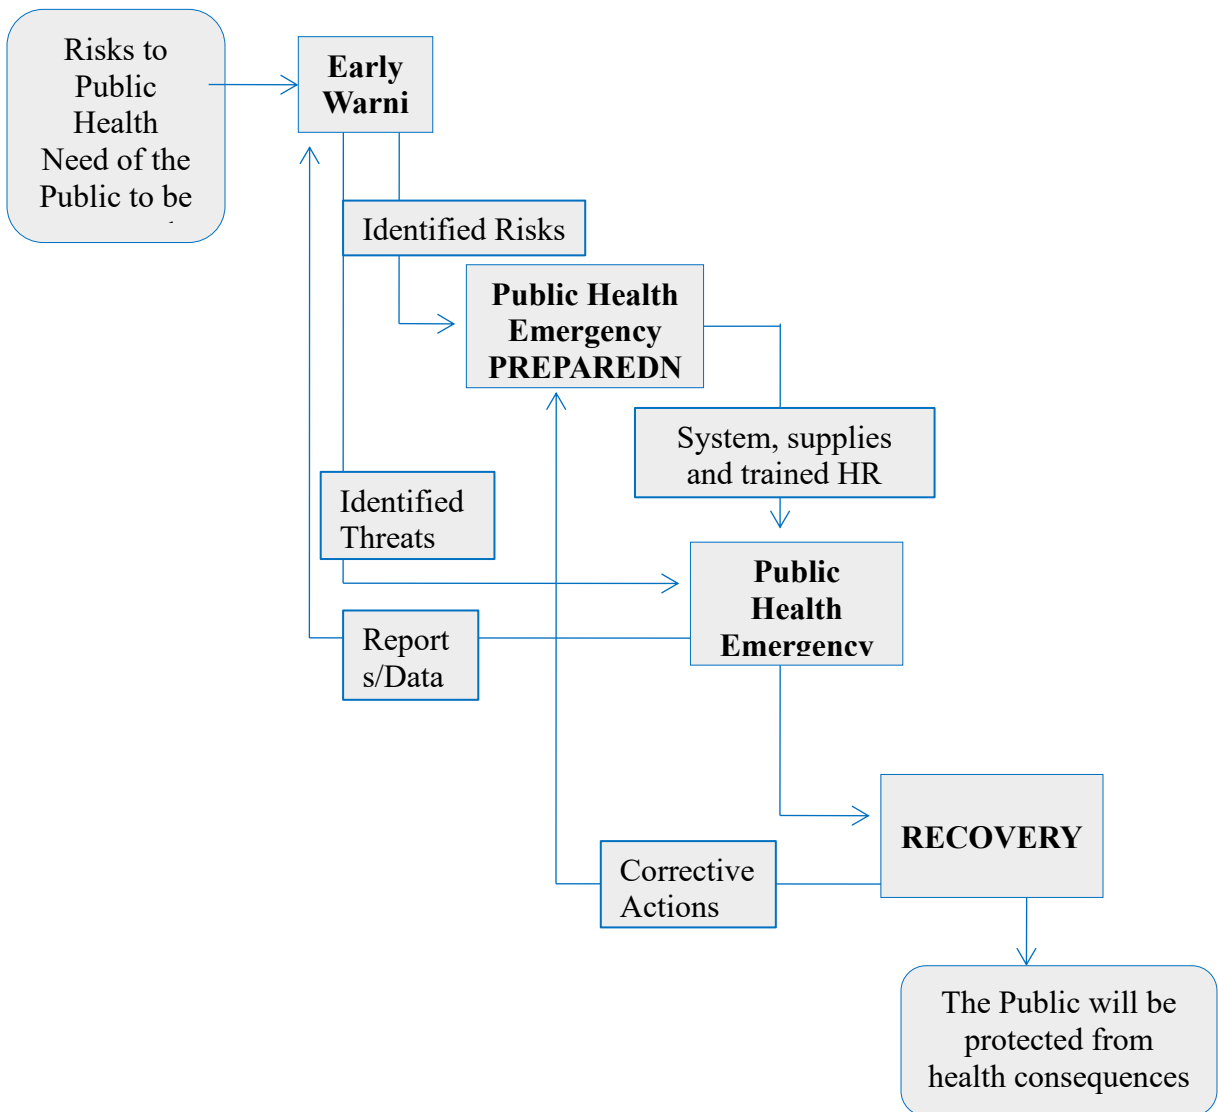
Risks to Public Health Need of the Public to be

Early Warni

Identified Risks

Public Health Emergency PREPAREDN

System, supplies and trained HR

Identified Threats

Public Health Emergency

Report s/Data

RECOVERY

Corrective Actions

The Public will be protected from health consequences